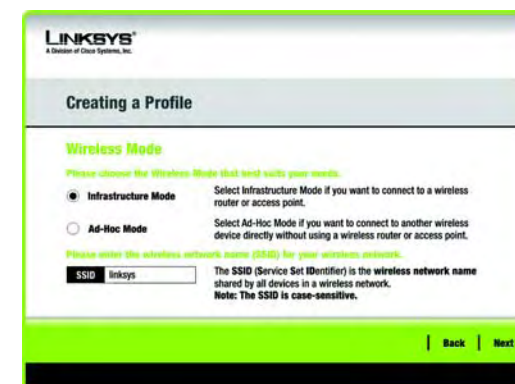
LINKSYS®
A Division of Cisco Systems, Inc.

Creating a Profile

Wireless Mode

Please choose the Wireless Mode that best suits your needs.

Infrastructure Mode — Select Infrastructure Mode if you want to connect to a wireless router or access point.

Ad-Hoc Mode — Select Ad-Hoc Mode if you want to connect to another wireless device directly without using a wireless router or access point.

Please enter the wireless network name (SSID) for your wireless network.

SSID linksys

The SSID (Service Set IDentifier) is the wireless network name shared by all devices in a wireless network.
Note: The SSID is case-sensitive.

Back | Next